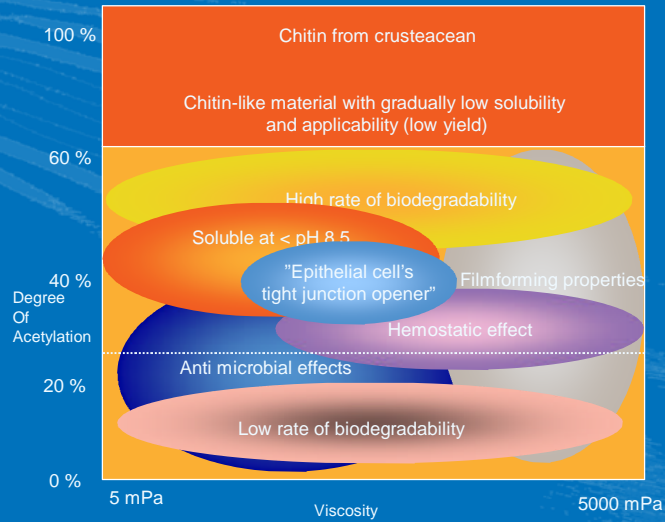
100 %

Chitin from crusteacean

Chitin-like material with gradually low solubility and applicability (low yield)

60 %

High rate of biodegradability

Soluble at < pH 8.5

40 %

"Epithelial cell's tight junction opener"

Filmforming properties

Degree Of Acetylation

Hemostatic effect

20 %

Anti microbial effects

Low rate of biodegradability

0 %

5 mPa

Viscosity

5000 mPa